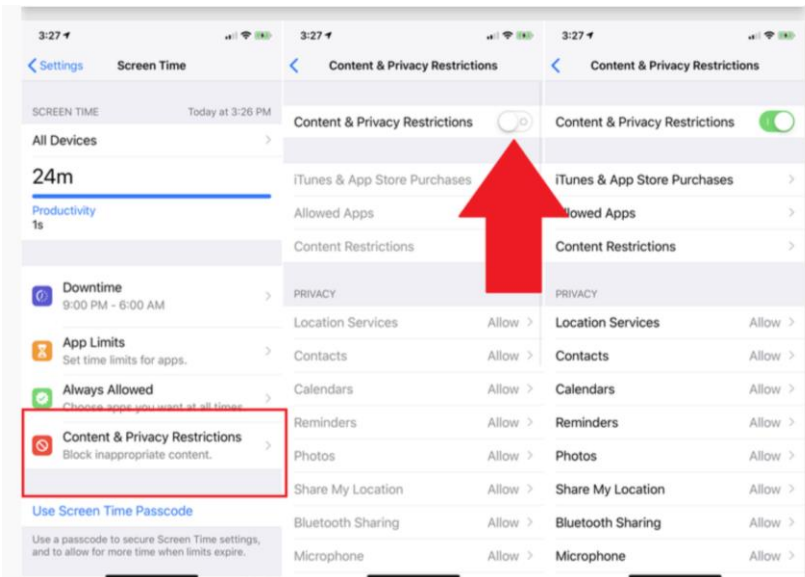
3:27

Settings Screen Time

SCREEN TIME Today at 3:26 PM

All Devices

24m

Productivity
1s

Downtime
9:00 PM - 6:00 AM

App Limits
Set time limits for apps.

Always Allowed
Choose apps you want at all times

Content & Privacy Restrictions
Block inappropriate content.

Use Screen Time Passcode

Use a passcode to secure Screen Time settings, and to allow for more time when limits expire.

3:27

Content & Privacy Restrictions

Content & Privacy Restrictions

iTunes & App Store Purchases
Allowed Apps
Content Restrictions

PRIVACY

Location Services Allow
Contacts Allow
Calendars Allow
Reminders Allow
Photos Allow
Share My Location Allow
Bluetooth Sharing Allow
Microphone Allow

3:27

Content & Privacy Restrictions

Content & Privacy Restrictions

iTunes & App Store Purchases
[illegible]lowed Apps
Content Restrictions

PRIVACY

Location Services Allow
Contacts Allow
Calendars Allow
Reminders Allow
Photos Allow
Share My Location Allow
Bluetooth Sharing Allow
Microphone Allow